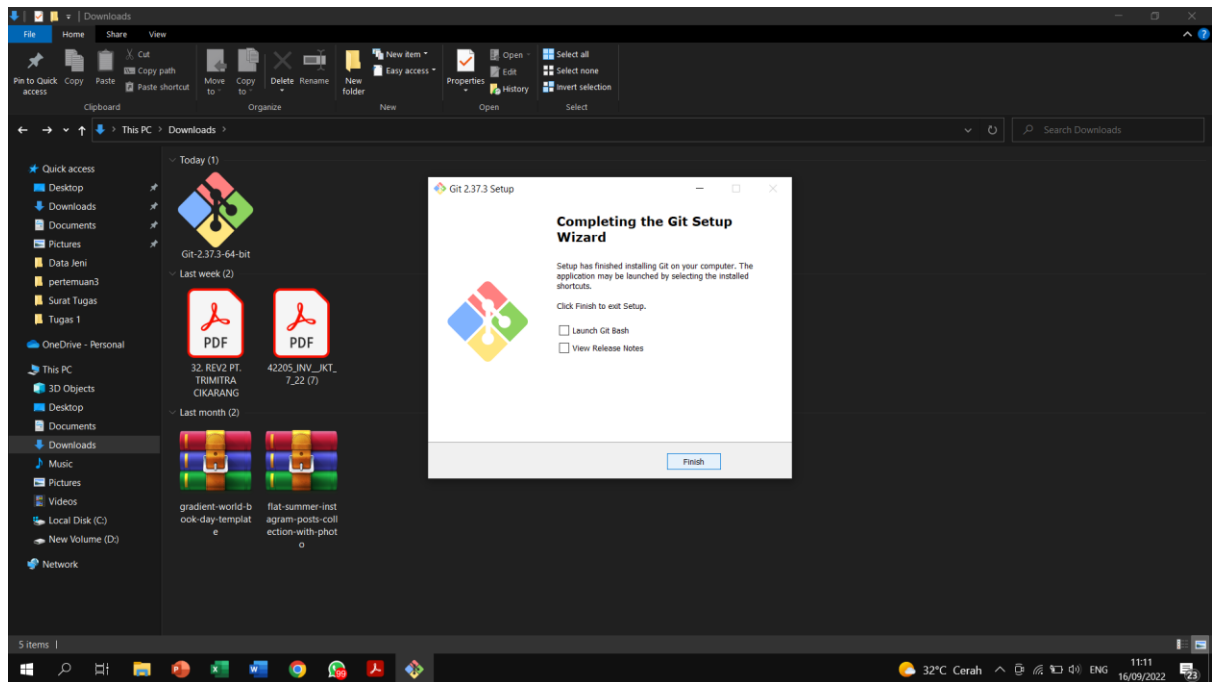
Downloads

File Home Share View

Pin to Quick access Copy Paste Cut Copy path Paste shortcut
Clipboard

Move to Copy to Delete Rename
Organize

New folder New item Easy access
New

Properties Open Edit History
Open

Select all Select none Invert selection
Select

This PC > Downloads >

Search Downloads

Quick access
Desktop
Downloads
Documents
Pictures
Data Jeni
pertemuan3
Surat Tugas
Tugas 1
OneDrive - Personal
This PC
3D Objects
Desktop
Documents
Downloads
Music
Pictures
Videos
Local Disk (C:)
New Volume (D:)
Network

Today (1)
Git-2.37.3-64-bit
Last week (2)
PDF
32. REV2 PT. TRIMITRA CIKARANG
PDF
42205_INV__JKT_7_22 (7)
Last month (2)
gradient-world-book-day-template
flat-summer-instagram-posts-collection-with-photo

Git 2.37.3 Setup

Completing the Git Setup Wizard

Setup has finished installing Git on your computer. The application may be launched by selecting the installed shortcuts.

Click Finish to exit Setup.

Launch Git Bash
View Release Notes

Finish

5 items

32°C Cerah ENG 11:11 16/09/2022 23